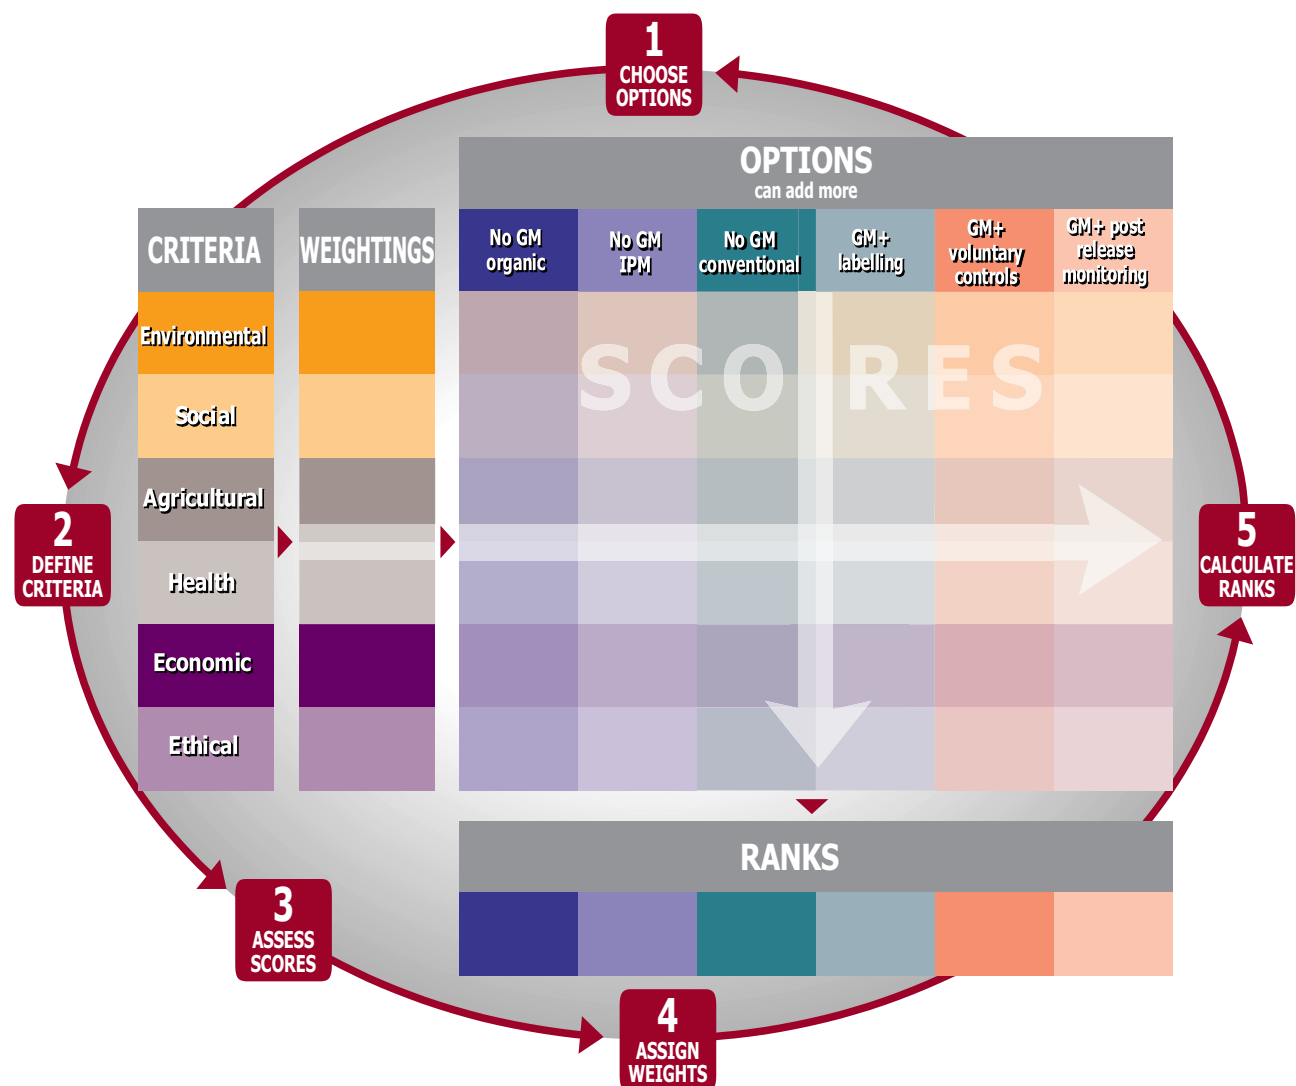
1
CHOOSE OPTIONS

OPTIONS
can add more

CRITERIA

WEIGHTINGS

No GM organic

No GM IPM

No GM conventional

GM+ labelling

GM+ voluntary controls

GM+ post release monitoring

Environmental

Social

Agricultural

Health

Economic

Ethical

SCORES

2
DEFINE CRITERIA

5
CALCULATE RANKS

RANKS

3
ASSESS SCORES

4
ASSIGN WEIGHTS